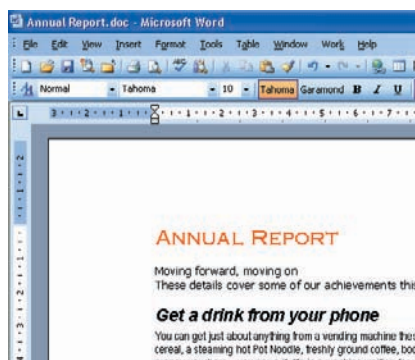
Annual Report.doc - Microsoft Word

File Edit View Insert Format Tools Table Window Works Help

Normal Tahoma 10 Tahoma Garamond B I U

ANNUAL REPORT

Moving forward, moving on
These details cover some of our achievements this

Get a drink from your phone

You can get just about anything from a vending machine the cereal, a steaming hot Pot Noodle, freshly ground coffee, bo